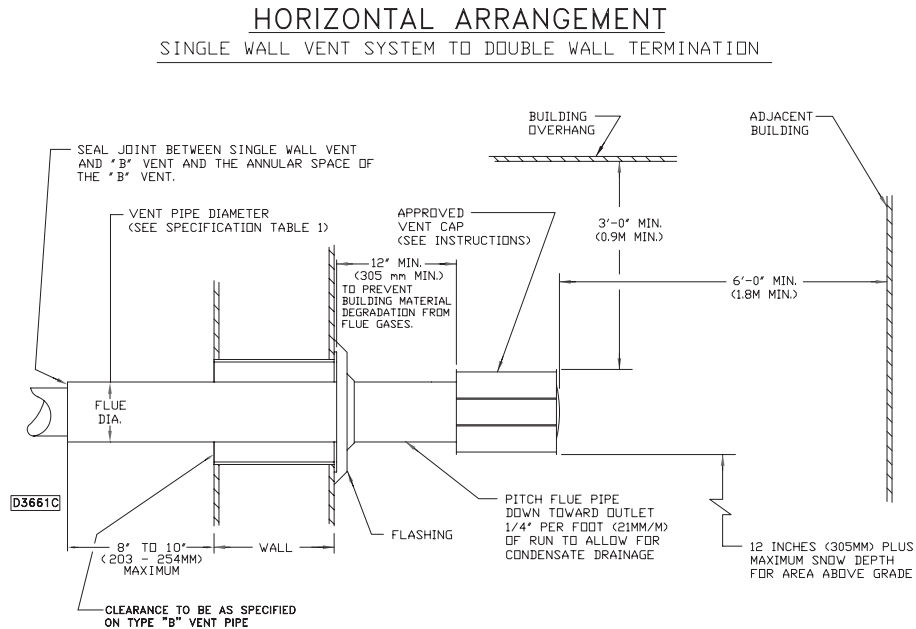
HORIZONTAL ARRANGEMENT
SINGLE WALL VENT SYSTEM TO DOUBLE WALL TERMINATION

SEAL JOINT BETWEEN SINGLE WALL VENT AND "B" VENT AND THE ANNULAR SPACE OF THE "B" VENT.

VENT PIPE DIAMETER (SEE SPECIFICATION TABLE 1)

BUILDING OVERHANG

ADJACENT BUILDING

APPROVED VENT CAP (SEE INSTRUCTIONS)

3'-0" MIN. (0.9M MIN.)

12" MIN. (305 mm MIN.) TO PREVENT BUILDING MATERIAL DEGRADATION FROM FLUE GASES.

6'-0" MIN. (1.8M MIN.)

FLUE DIA.

D3661C

PITCH FLUE PIPE DOWN TOWARD OUTLET 1/4" PER FOOT (21MM/M) OF RUN TO ALLOW FOR CONDENSATE DRAINAGE

FLASHING

8" TO 10" (203 - 254MM) MAXIMUM

WALL

12 INCHES (305MM) PLUS MAXIMUM SNOW DEPTH FOR AREA ABOVE GRADE

CLEARANCE TO BE AS SPECIFIED ON TYPE "B" VENT PIPE